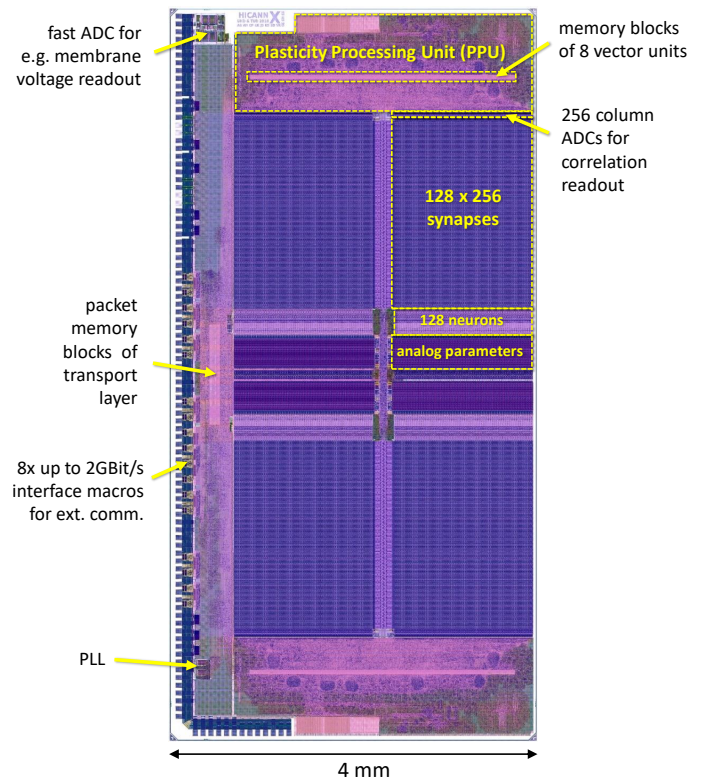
fast ADC for e.g. membrane voltage readout

HICANN X

Plasticity Processing Unit (PPU)

memory blocks of 8 vector units

256 column ADCs for correlation readout

128 x 256 synapses

128 neurons

analog parameters

packet memory blocks of transport layer

8x up to 2GBit/s interface macros for ext. comm.

PLL

4 mm